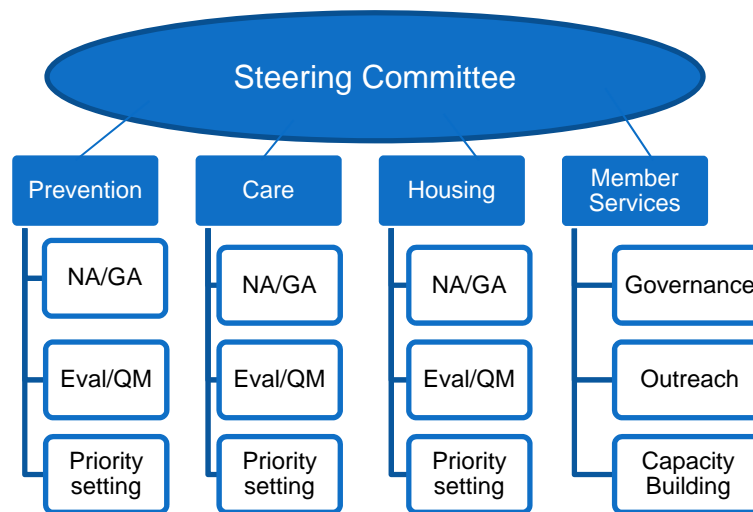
Steering Committee

Prevention

NA/GA

Eval/QM

Priority setting

Care

NA/GA

Eval/QM

Priority setting

Housing

NA/GA

Eval/QM

Priority setting

Member Services

Governance

Outreach

Capacity Building